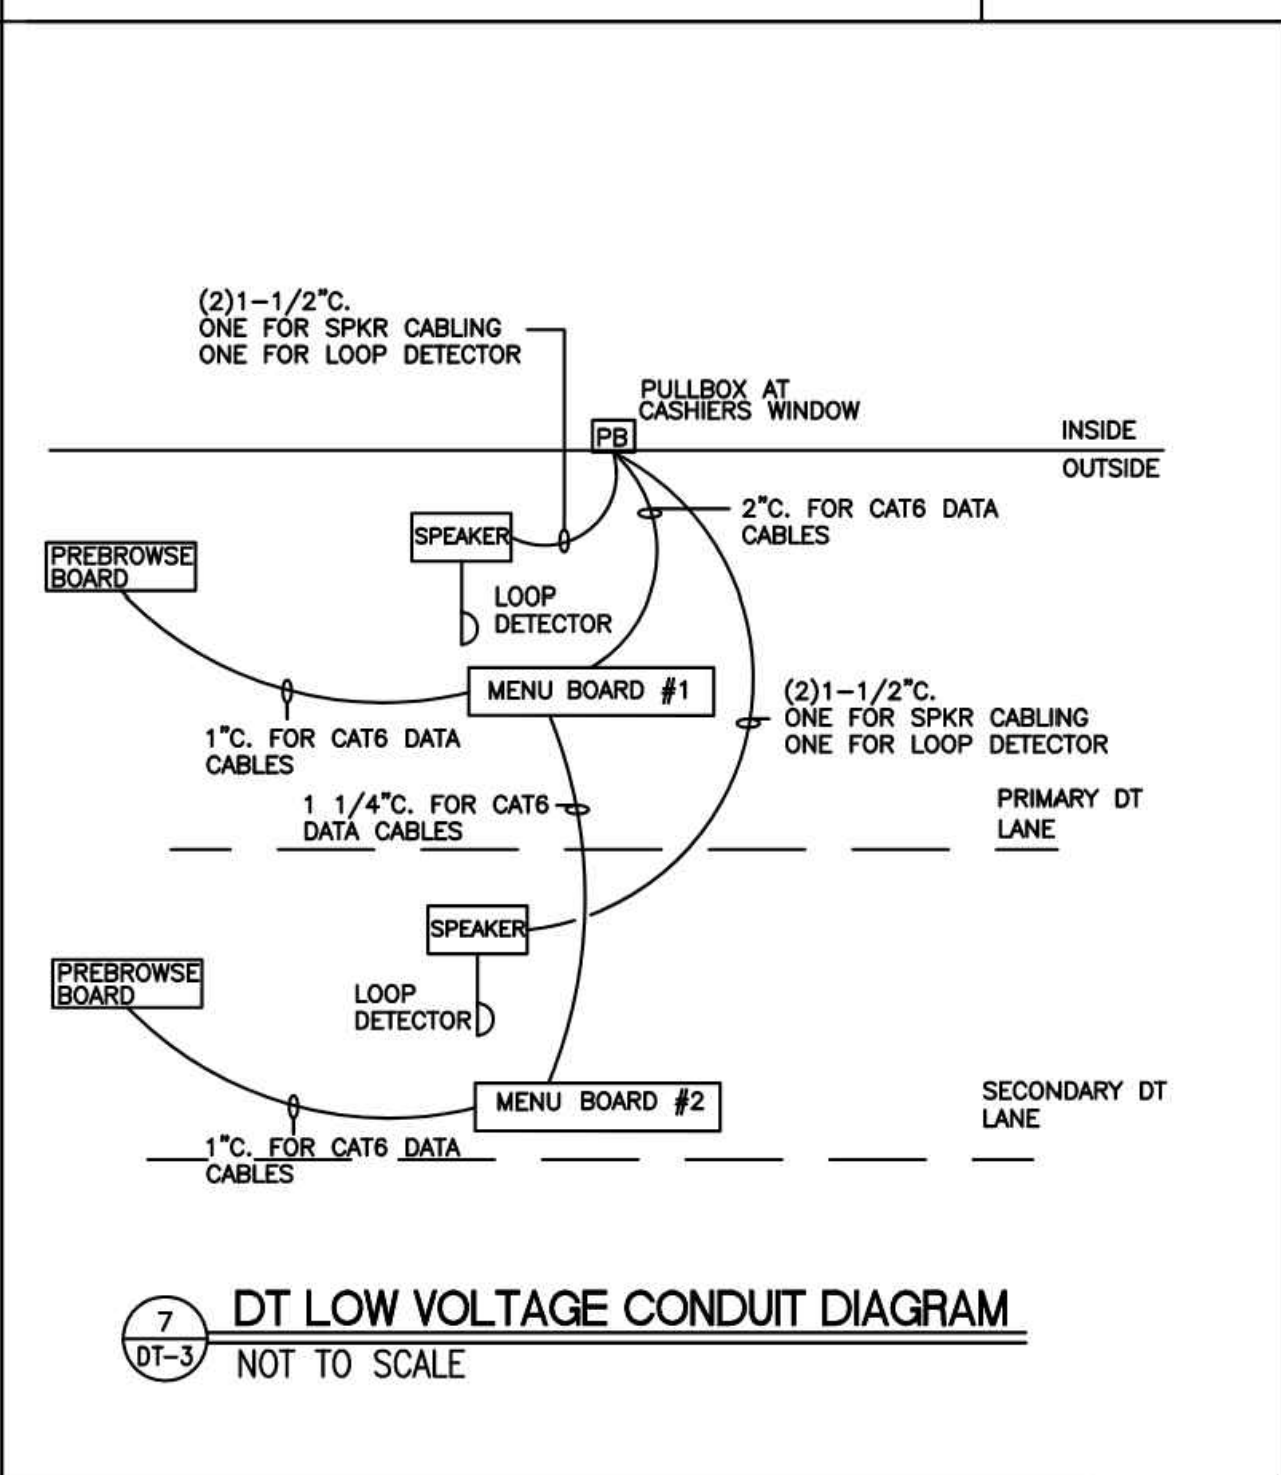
(2)1–1/2"C.
ONE FOR SPKR CABLING
ONE FOR LOOP DETECTOR

PULLBOX AT
CASHIERS WINDOW

PB

INSIDE

OUTSIDE

2"C. FOR CAT6 DATA
CABLES

SPEAKER

PREBROWSE
BOARD

LOOP
DETECTOR

MENU BOARD #1

(2)1–1/2"C.
ONE FOR SPKR CABLING
ONE FOR LOOP DETECTOR

1"C. FOR CAT6 DATA
CABLES

1 1/4"C. FOR CAT6
DATA CABLES

PRIMARY DT
LANE

SPEAKER

PREBROWSE
BOARD

LOOP
DETECTOR

MENU BOARD #2

SECONDARY DT
LANE

1"C. FOR CAT6 DATA
CABLES

7
DT–3

DT LOW VOLTAGE CONDUIT DIAGRAM
NOT TO SCALE